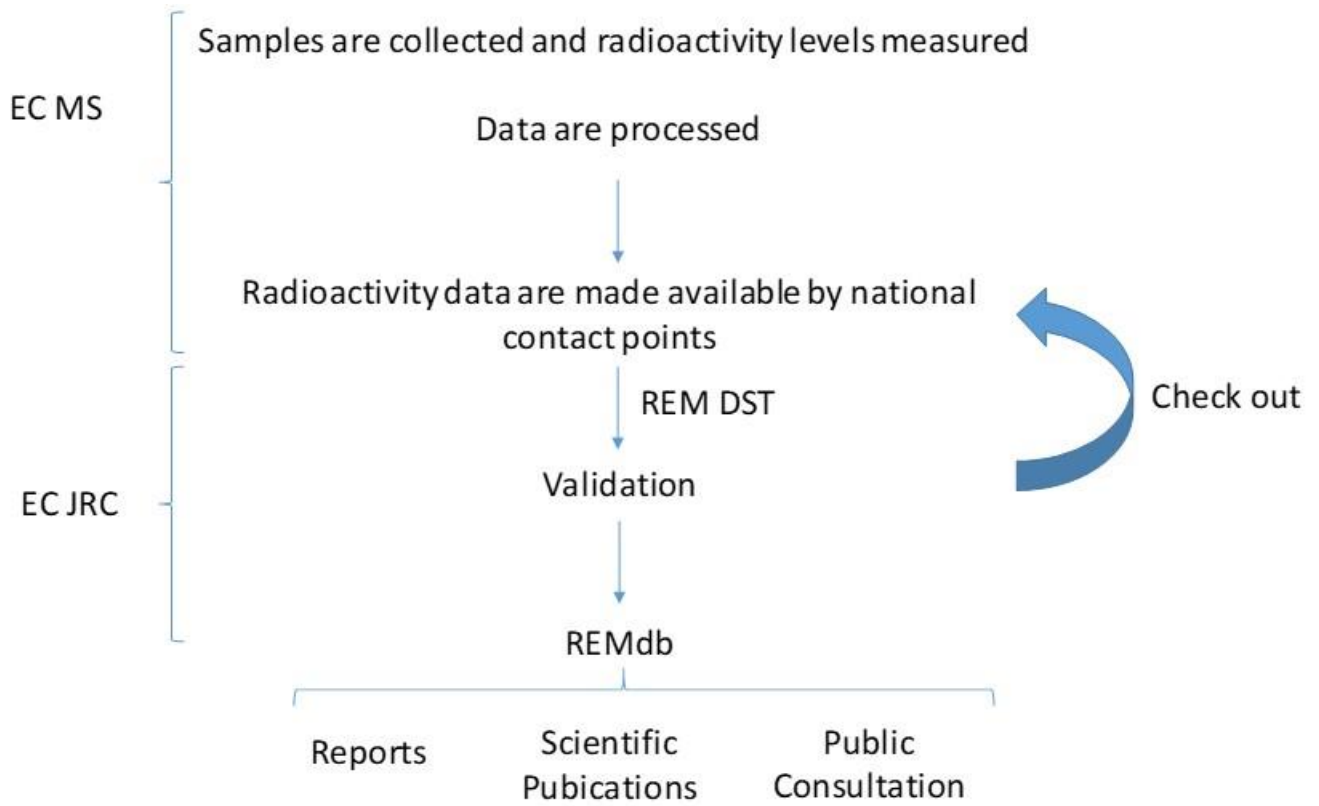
EC MS

Samples are collected and radioactivity levels measured

Data are processed

Radioactivity data are made available by national contact points

REM DST

Check out

EC JRC

Validation

REMdb

Reports

Scientific Pubications

Public Consultation